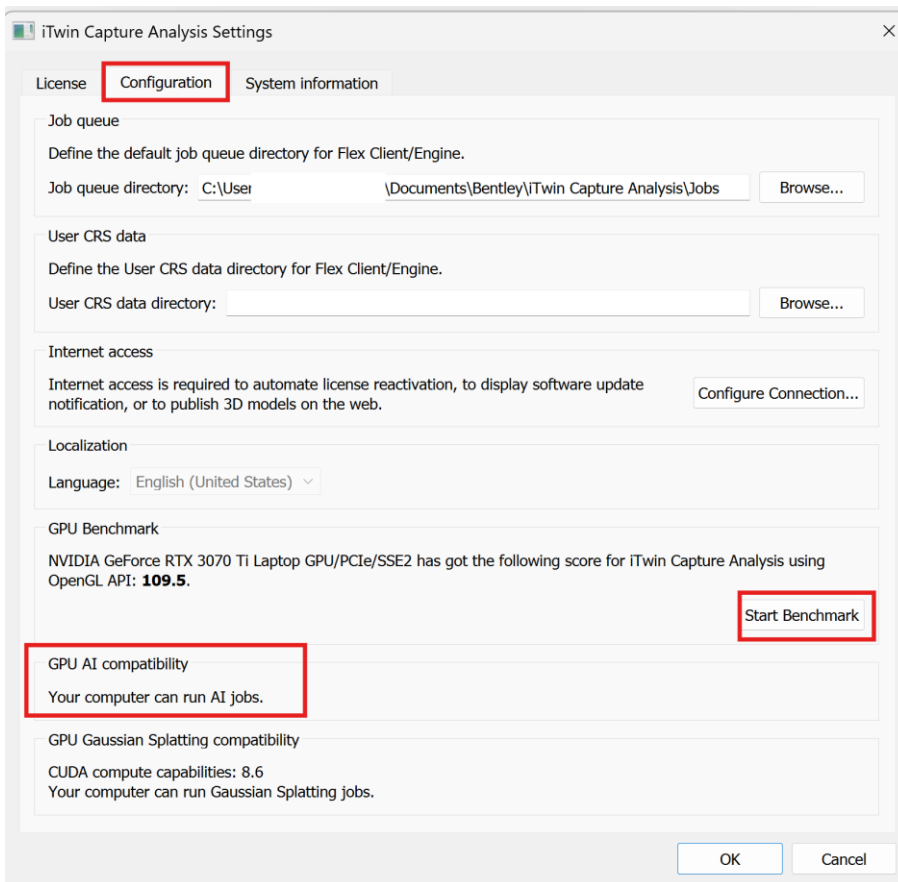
iTwin Capture Analysis Settings

License | Configuration | System information

Job queue

Define the default job queue directory for Flex Client/Engine.

Job queue directory: C:\User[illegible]\Documents\Bentley\iTwin Capture Analysis\Jobs Browse...

User CRS data

Define the User CRS data directory for Flex Client/Engine.

User CRS data directory: Browse...

Internet access

Internet access is required to automate license reactivation, to display software update notification, or to publish 3D models on the web.

Configure Connection...

Localization

Language: English (United States)

GPU Benchmark

NVIDIA GeForce RTX 3070 Ti Laptop GPU/PCIe/SSE2 has got the following score for iTwin Capture Analysis using OpenGL API: **109.5**.

Start Benchmark

GPU AI compatibility

Your computer can run AI jobs.

GPU Gaussian Splatting compatibility

CUDA compute capabilities: 8.6
Your computer can run Gaussian Splatting jobs.

OK Cancel